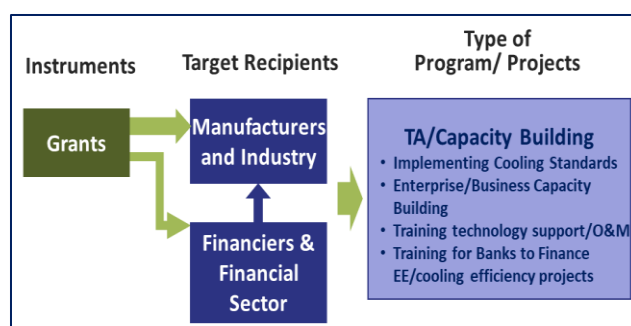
Instruments

Target Recipients

Type of Program/ Projects

Grants

Manufacturers and Industry

Financiers & Financial Sector

TA/Capacity Building

- Implementing Cooling Standards
- Enterprise/Business Capacity Building
- Training technology support/O&M
- Training for Banks to Finance EE/cooling efficiency projects